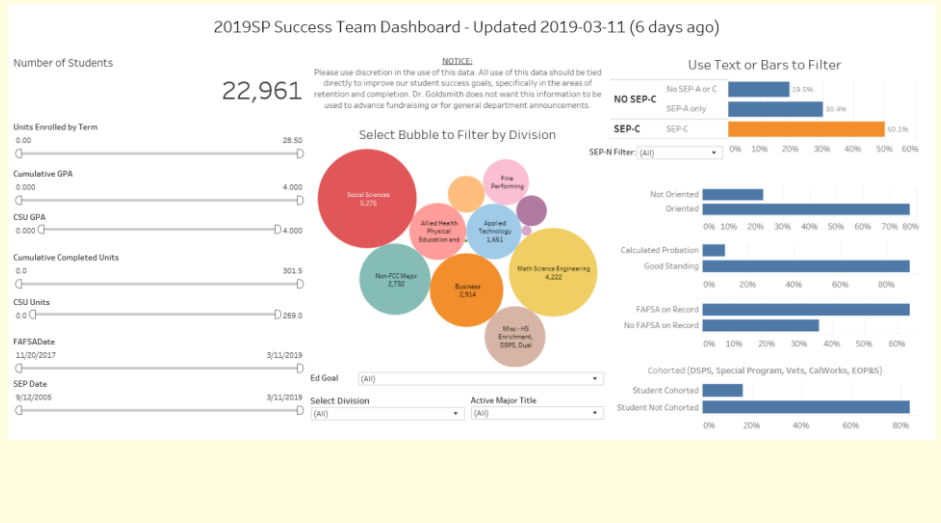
2019SP Success Team Dashboard - Updated 2019-03-11 (6 days ago)

Number of Students

22,961

Units Enrolled by Term
0.00 28.50

Cumulative GPA
0.000 4.000

CSU GPA
0.000 4.000

Cumulative Completed Units
0.0 301.5

CSU Units
0.0 269.0

FAFSADate
11/20/2017 3/11/2019

SEP Date
9/12/2005 3/11/2019

NOTICE:
Please use discretion in the use of this data. All use of this data should be tied directly to improve our student success goals, specifically in the areas of retention and completion. Dr. Goldsmith does not want this information to be used to advance fundraising or for general department announcements.

Select Bubble to Filter by Division

Social Sciences 5,276
Fine Performing
Allied Health Physical Education and
Applied Technology 1,661
Non-FCC Major 2,732
Business 2,914
Math Science Engineering 4,222
Misc- HS Enrichment, DSPS, Dual

Ed Goal
(All)

Select Division
(All)

Active Major Title
(All)

Use Text or Bars to Filter

NO SEP-C
No SEP-A or C 19.5%
SEP-A only 30.4%
SEP-C
SEP-C 50.1%

SEP-N Filter: (All)

0% 10% 20% 30% 40% 50% 60%

Not Oriented
Oriented
0% 10% 20% 30% 40% 50% 60% 70% 80%

Calculated Probation
Good Standing
0% 20% 40% 60% 80%

FAFSA on Record
No FAFSA on Record
0% 10% 20% 30% 40% 50% 60%

Cohorted (DSPS, Special Program, Vets, CalWorks, EOP&S)
Student Cohorted
Student Not Cohorted
0% 20% 40% 60% 80%